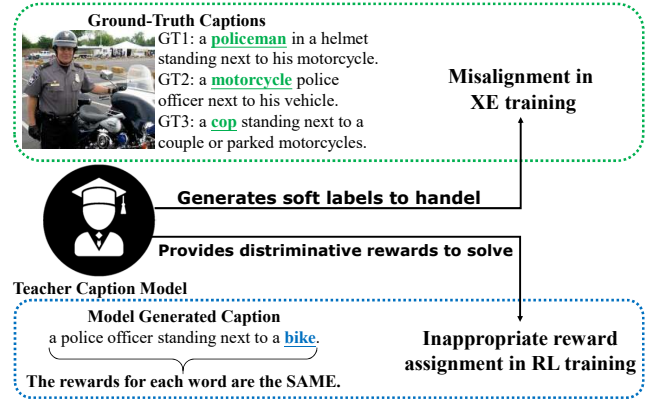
Ground-Truth Captions

GT1: a policeman in a helmet standing next to his motorcycle.
GT2: a motorcycle police officer next to his vehicle.
GT3: a cop standing next to a couple or parked motorcycles.

Misalignment in XE training

Generates soft labels to handel

Provides distriminative rewards to solve

Teacher Caption Model

Model Generated Caption

a police officer standing next to a bike.

The rewards for each word are the SAME.

Inappropriate reward assignment in RL training